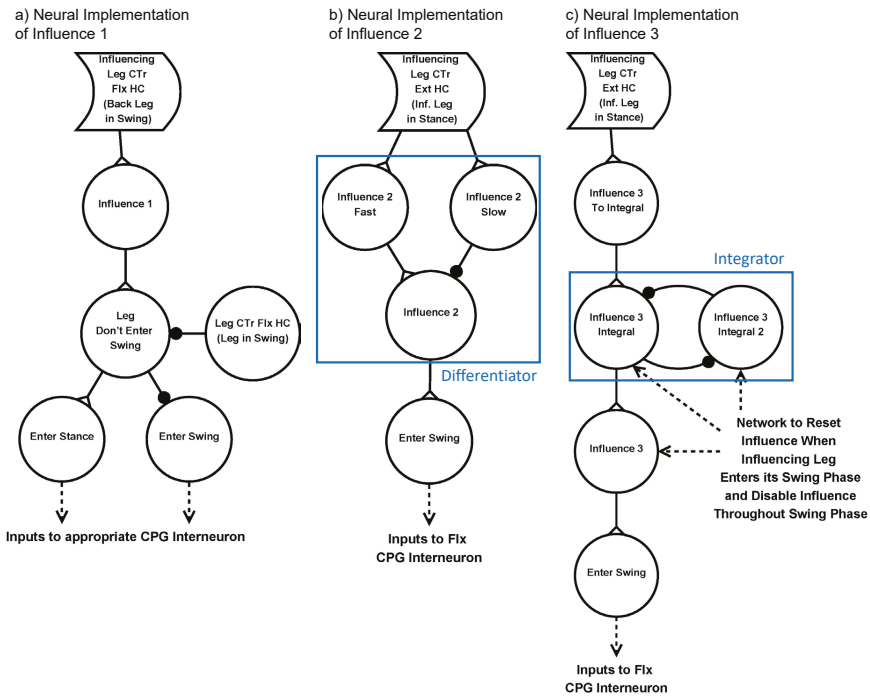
a) Neural Implementation of Influence 1

Influencing Leg CTr Flx HC (Back Leg in Swing)

Influence 1

Leg Don't Enter Swing

Leg CTr Flx HC (Leg in Swing)

Enter Stance

Enter Swing

Inputs to appropriate CPG Interneuron

b) Neural Implementation of Influence 2

Influencing Leg CTr Ext HC (Inf. Leg in Stance)

Influence 2 Fast

Influence 2 Slow

Influence 2

Differentiator

Enter Swing

Inputs to Flx CPG Interneuron

c) Neural Implementation of Influence 3

Influencing Leg CTr Ext HC (Inf. Leg in Stance)

Influence 3 To Integral

Integrator

Influence 3 Integral

Influence 3 Integral 2

Network to Reset Influence When Influencing Leg Enters its Swing Phase and Disable Influence Throughout Swing Phase

Influence 3

Enter Swing

Inputs to Flx CPG Interneuron